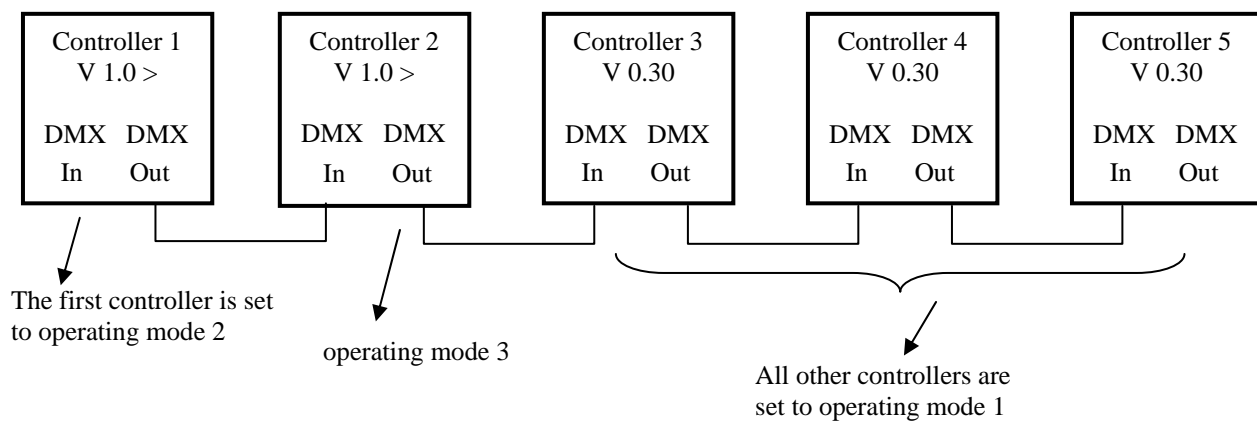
Controller 1
V 1.0 >

DMX In
DMX Out

Controller 2
V 1.0 >

DMX In
DMX Out

Controller 3
V 0.30

DMX In
DMX Out

Controller 4
V 0.30

DMX In
DMX Out

Controller 5
V 0.30

DMX In
DMX Out

The first controller is set to operating mode 2

operating mode 3

All other controllers are set to operating mode 1